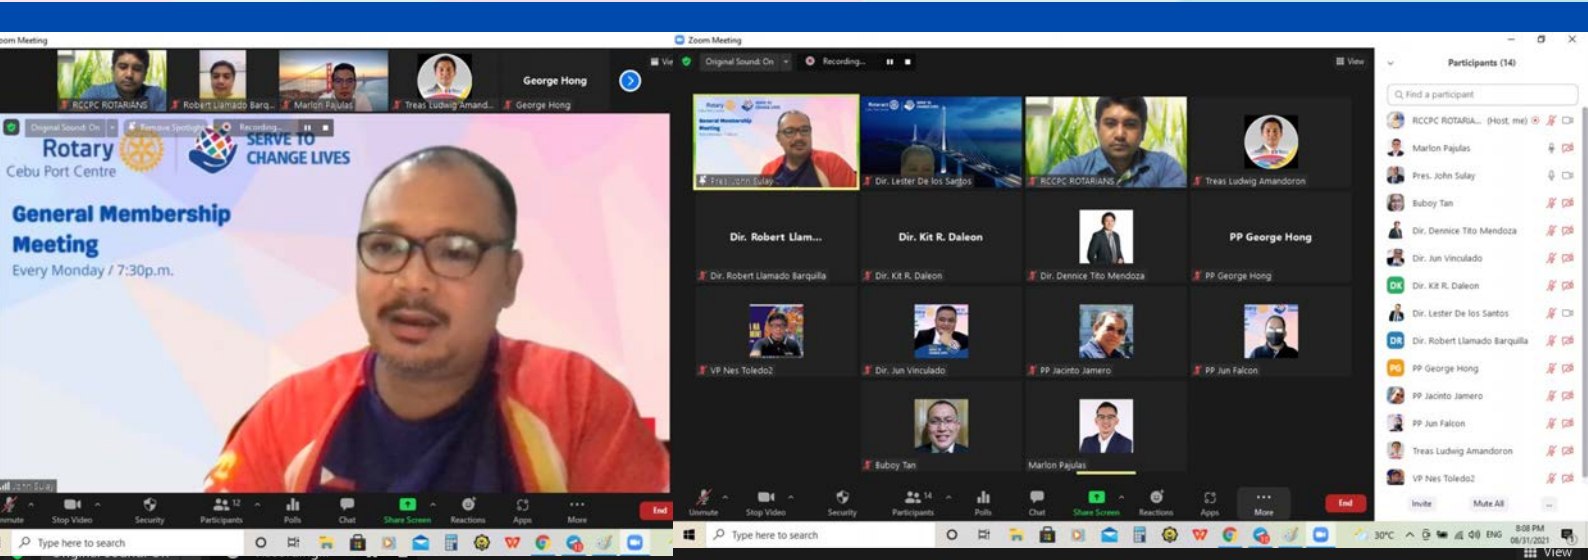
oom Meeting

RCCPC ROTARIANS Robert Llamado Barq... Marlon Pajulas Treas Ludwig Amand... George Hong George Hong

Original Sound: On Remove Spotlight Recording...

Rotary
Cebu Port Centre

SERVE TO CHANGE LIVES

General Membership Meeting
Every Monday / 7:30p.m.

John Sulay

nmute Stop Video Security Participants 12 Polls Chat Share Screen Reactions Apps More End

Type here to search

Zoom Meeting

Original Sound: On Recording... View

Treas John Sulay Dir. Lester De los Santos RCCPC ROTARIANS Treas Ludwig Amandoron

Dir. Robert Llam... Dir. Robert Llamado Barquilla
Dir. Kit R. Daleon Dir. Kit R. Daleon
Dir. Dennice Tito Mendoza
PP George Hong PP George Hong

VP Nes Toledo2 Dir. Jun Vinculado PP Jacinto Jamero PP Jun Falcon

Buboy Tan Marlon Pajulas

Unmute Stop Video Security Participants 14 Polls Chat Share Screen Reactions Apps More End

Participants (14)

Find a participant

RCCPC ROTARIA... (Host, me)
Marlon Pajulas
Pres. John Sulay
Buboy Tan
Dir. Dennice Tito Mendoza
Dir. Jun Vinculado
DK Dir. Kit R. Daleon
Dir. Lester De los Santos
DR Dir. Robert Llamado Barquilla
PG PP George Hong
PP Jacinto Jamero
PP Jun Falcon
Treas Ludwig Amandoron
VP Nes Toledo2

Invite Mute All ...

Type here to search

30°C ENG 8:08 PM 08/31/2021

View